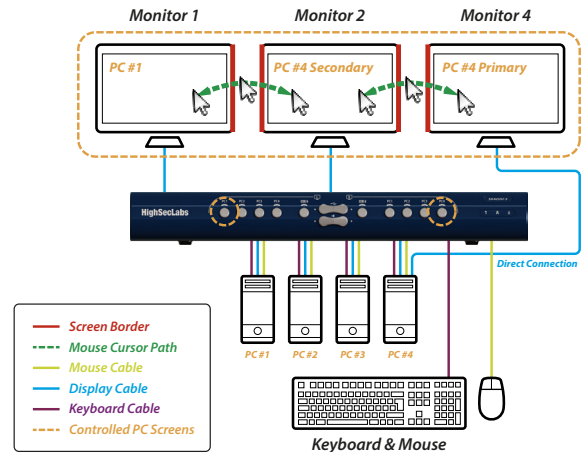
Monitor 1
Monitor 2
Monitor 4

PC #1
PC #4 Secondary
PC #4 Primary

HighSecLabs

Direct Connection

PC #1
PC #2
PC #3
PC #4

Screen Border
Mouse Cursor Path
Mouse Cable
Display Cable
Keyboard Cable
Controlled PC Screens

Keyboard & Mouse